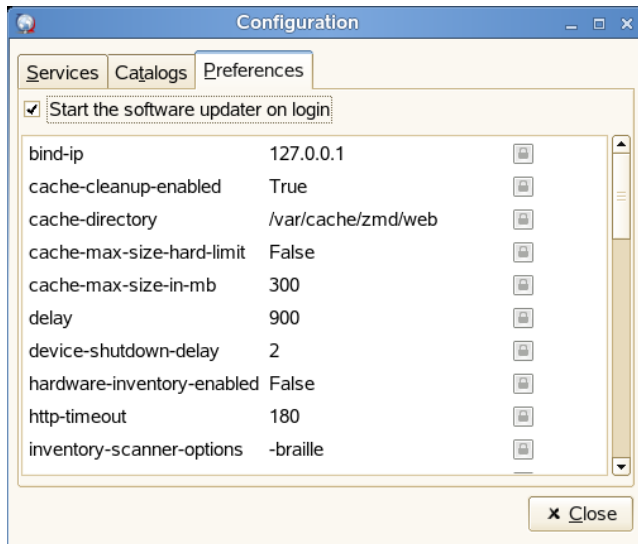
Configuration

Services | Catalogs | Preferences

☑ Start the software updater on login

| | |
|---|---|
| bind-ip | 127.0.0.1 |
| cache-cleanup-enabled | True |
| cache-directory | /var/cache/zmd/web |
| cache-max-size-hard-limit | False |
| cache-max-size-in-mb | 300 |
| delay | 900 |
| device-shutdown-delay | 2 |
| hardware-inventory-enabled | False |
| http-timeout | 180 |
| inventory-scanner-options | -braille |

✖ Close